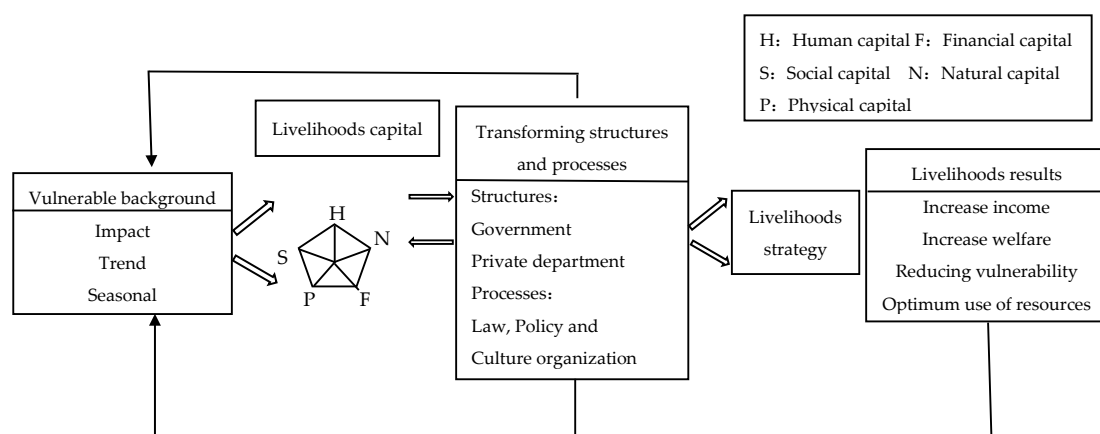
H：Human capital F：Financial capital
S：Social capital N：Natural capital
P：Physical capital

Livelihoods capital

Transforming structures and processes

Structures：
Government
Private department
Processes：
Law, Policy and
Culture organization

Vulnerable background

Impact
Trend
Seasonal

H
N
S
P
F

Livelihoods strategy

Livelihoods results

Increase income
Increase welfare
Reducing vulnerability
Optimum use of resources